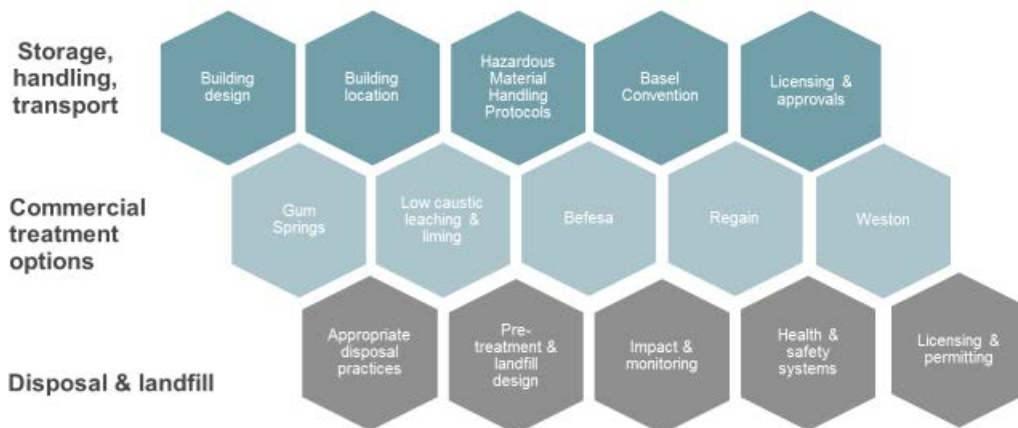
Storage, handling, transport

Building design

Building location

Hazardous Material Handling Protocols

Basel Convention

Licensing & approvals

Commercial treatment options

Gum Springs

Low caustic leaching & liming

Befesa

Regain

Weston

Disposal & landfill

Appropriate disposal practices

Pre-treatment & landfill design

Impact & monitoring

Health & safety systems

Licensing & permitting